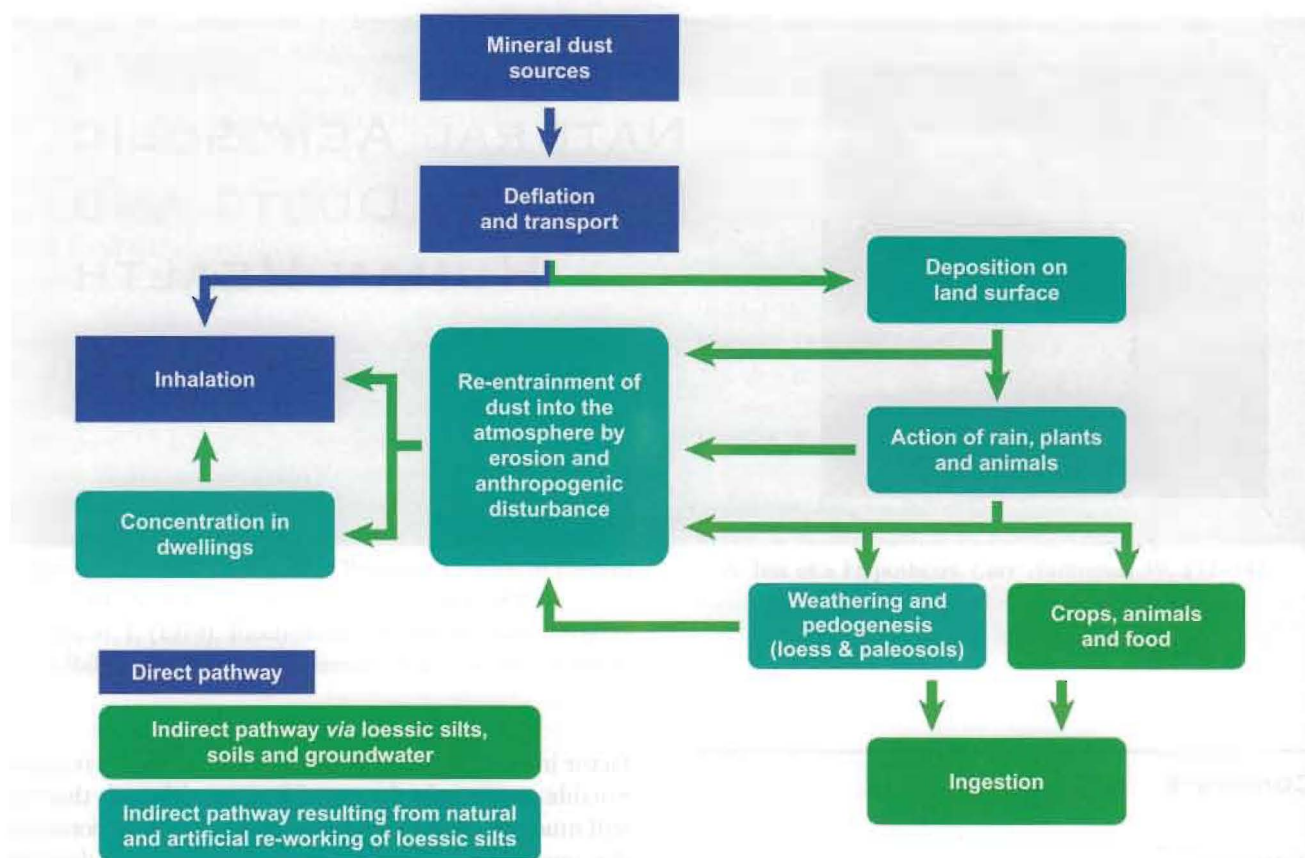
Mineral dust sources

Deflation and transport

Deposition on land surface

Inhalation

Re-entrainment of dust into the atmosphere by erosion and anthropogenic disturbance

Action of rain, plants and animals

Concentration in dwellings

Weathering and pedogenesis (loess & paleosols)

Crops, animals and food

Direct pathway

Indirect pathway *via* loessic silts, soils and groundwater

Indirect pathway resulting from natural and artificial re-working of loessic silts

Ingestion